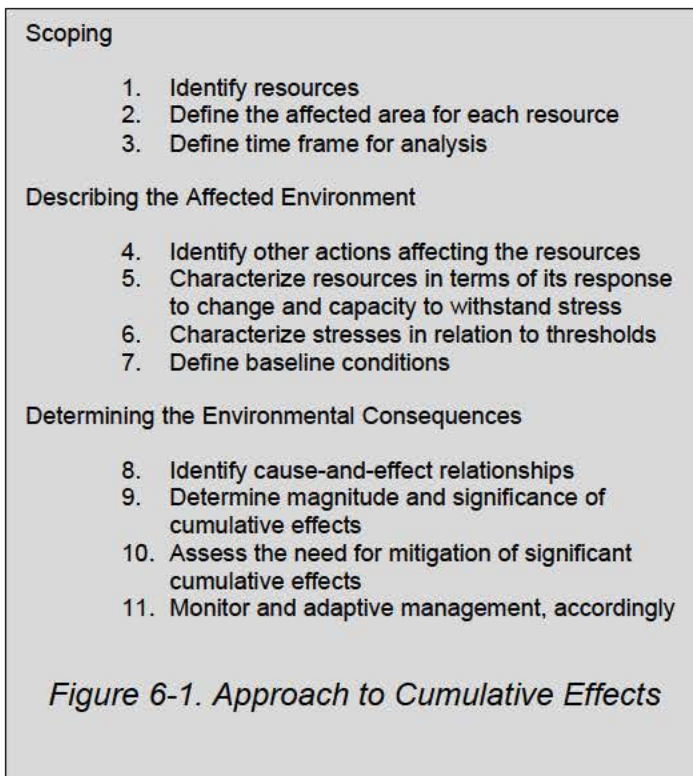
Scoping

1. Identify resources
2. Define the affected area for each resource
3. Define time frame for analysis

Describing the Affected Environment

4. Identify other actions affecting the resources
5. Characterize resources in terms of its response to change and capacity to withstand stress
6. Characterize stresses in relation to thresholds
7. Define baseline conditions

Determining the Environmental Consequences

8. Identify cause-and-effect relationships
9. Determine magnitude and significance of cumulative effects
10. Assess the need for mitigation of significant cumulative effects
11. Monitor and adaptive management, accordingly

Figure 6-1. Approach to Cumulative Effects